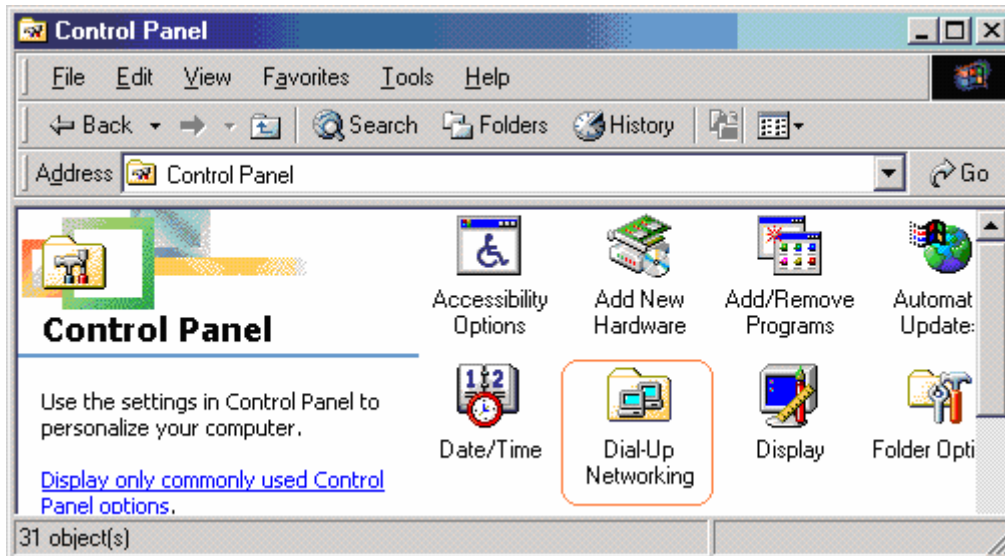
Control Panel

File Edit View Favorites Tools Help

Back Search Folders History

Address Control Panel Go

Control Panel

Use the settings in Control Panel to personalize your computer.

Display only commonly used Control Panel options.

Accessibility Options

Add New Hardware

Add/Remove Programs

Automat Update

Date/Time

Dial-Up Networking

Display

Folder Opti

31 object(s)